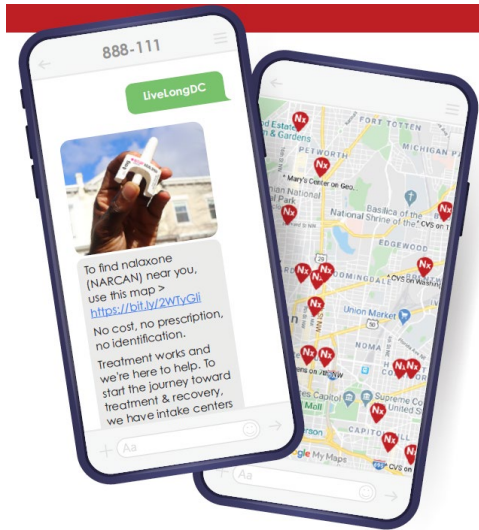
888-111

LiveLongDC

To find nalaxone (NARCAN) near you, use this map > https://bit.ly/2WTyGli

No cost, no prescription, no identification.

Treatment works and we're here to help. To start the journey toward treatment & recovery, we have intake centers

Aa

FORT TOTTEN
PETWORTH
MICHIGAN PA
Mary's Center on Geo.
Basilica of the National Shrine of the
CVS on T
EDGEWOOD
Nx
Nx
Nx
Nx
Nx
CVS on Washin
Union Market
NOMA
Supreme Co
Capitol
CAPITOL
Mall
CVS on
Google My Maps
Aa